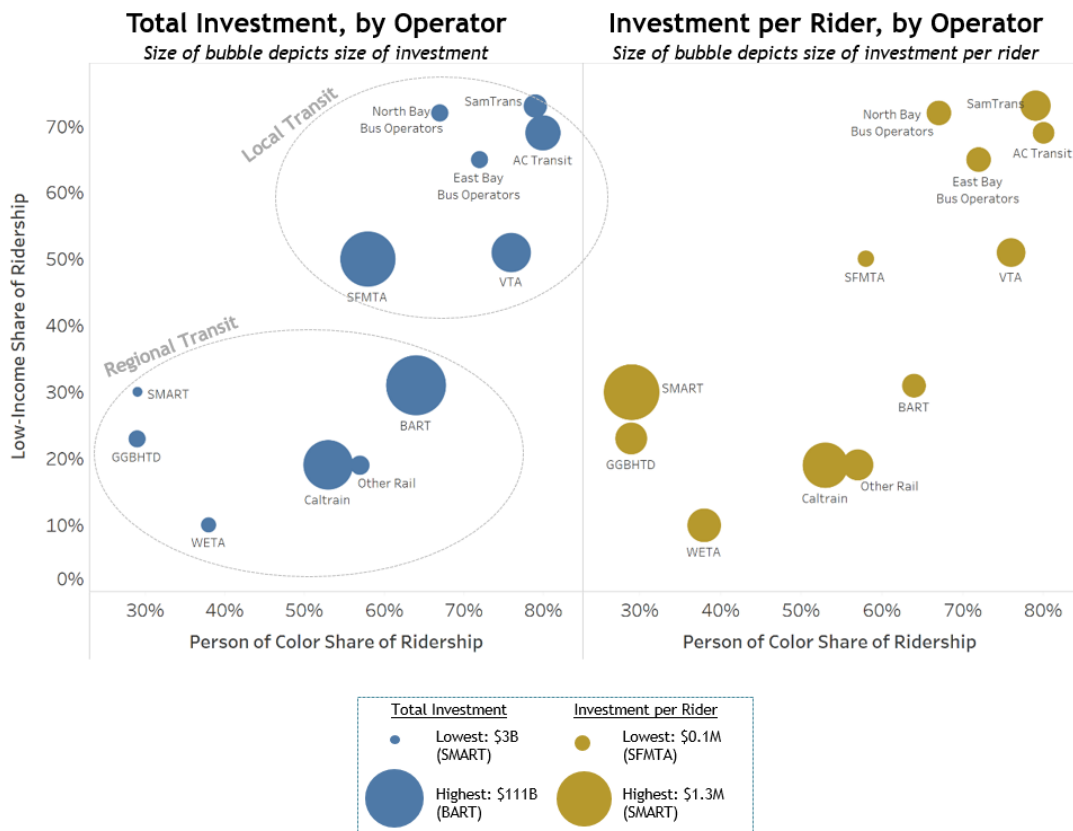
Total Investment, by Operator
Size of bubble depicts size of investment

Investment per Rider, by Operator
Size of bubble depicts size of investment per rider

Low-Income Share of Ridership

70%
60%
50%
40%
30%
20%
10%
0%

Local Transit
North Bay Bus Operators
SamTrans
AC Transit
East Bay Bus Operators
SFMTA
VTA

Regional Transit
SMART
BART
GGBHTD
Caltrain
Other Rail
WETA

30% 40% 50% 60% 70% 80%
Person of Color Share of Ridership

North Bay Bus Operators
SamTrans
AC Transit
East Bay Bus Operators
SFMTA
VTA
SMART
BART
GGBHTD
Caltrain
Other Rail
WETA

30% 40% 50% 60% 70% 80%
Person of Color Share of Ridership

Total Investment
Lowest: $3B (SMART)
Highest: $111B (BART)

Investment per Rider
Lowest: $0.1M (SFMTA)
Highest: $1.3M (SMART)